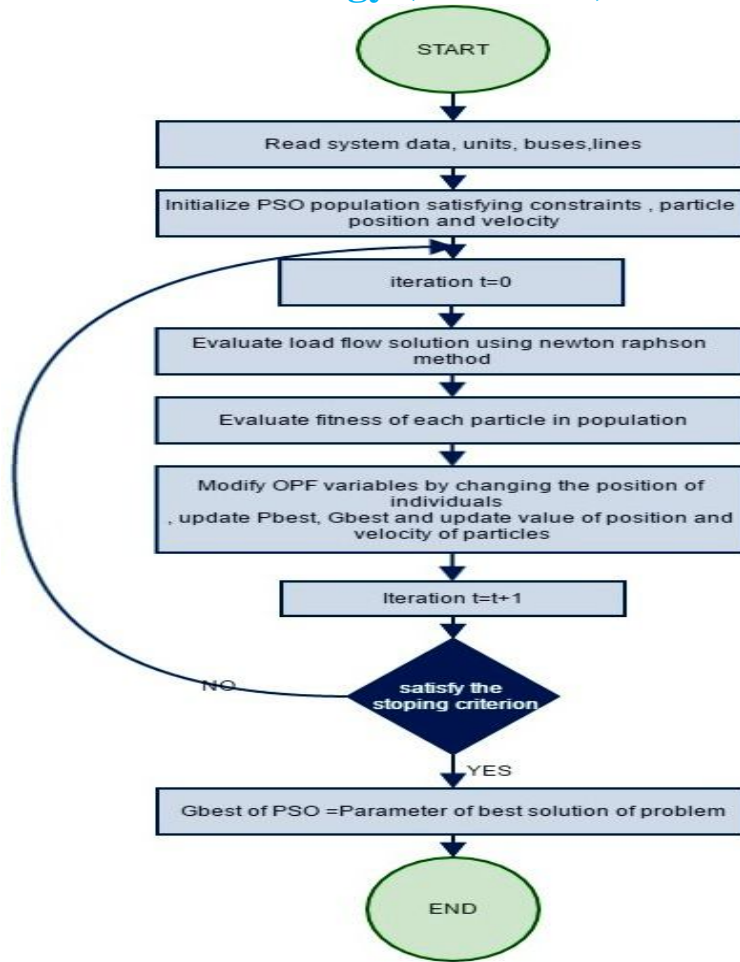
START

Read system data, units, buses,lines

Initialize PSO population satisfying constraints , particle position and velocity

iteration t=0

Evaluate load flow solution using newton raphson method

Evaluate fitness of each particle in population

Modify OPF variables by changing the position of individuals
, update Pbest, Gbest and update value of position and velocity of particles

Iteration t=t+1

satisfy the stoping criterion

NO

YES

Gbest of PSO =Parameter of best solution of problem

END